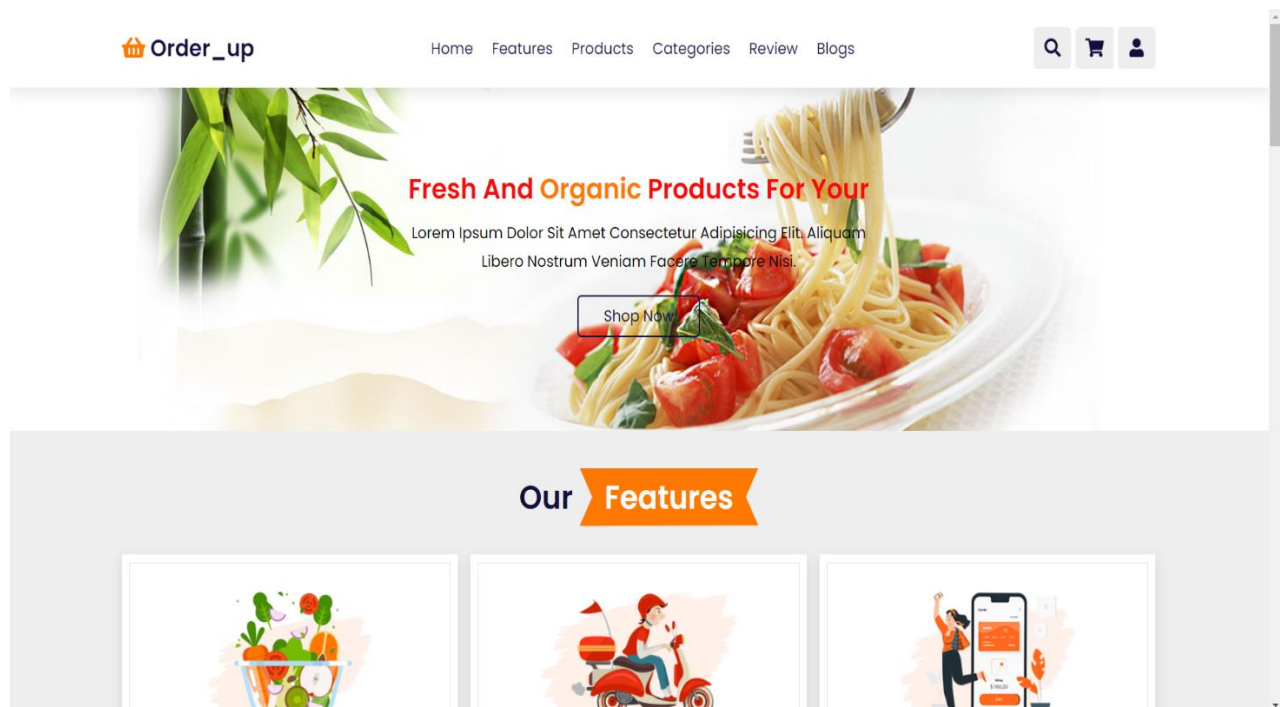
Order_up

Home Features Products Categories Review Blogs

Fresh And Organic Products For Your

Lorem Ipsum Dolor Sit Amet Consectetur Adipisicing Elit. Aliquam Libero Nostrum Veniam Facere Tempore Nisi.

Shop Now

Our Features